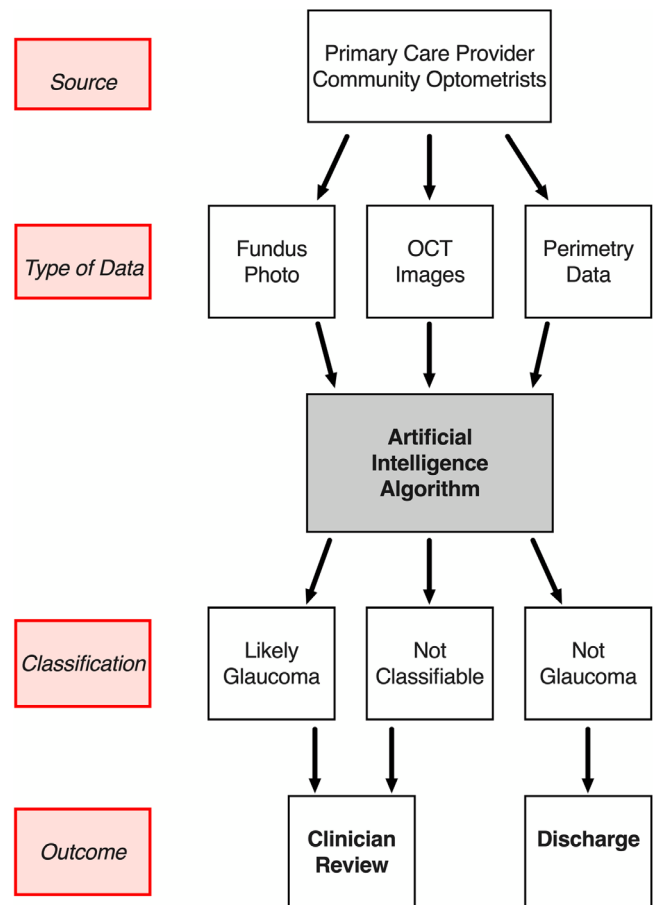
Source

Primary Care Provider
Community Optometrists

Type of Data

Fundus Photo

OCT Images

Perimetry Data

Artificial Intelligence Algorithm

Classification

Likely Glaucoma

Not Classifiable

Not Glaucoma

Outcome

Clinician Review

Discharge